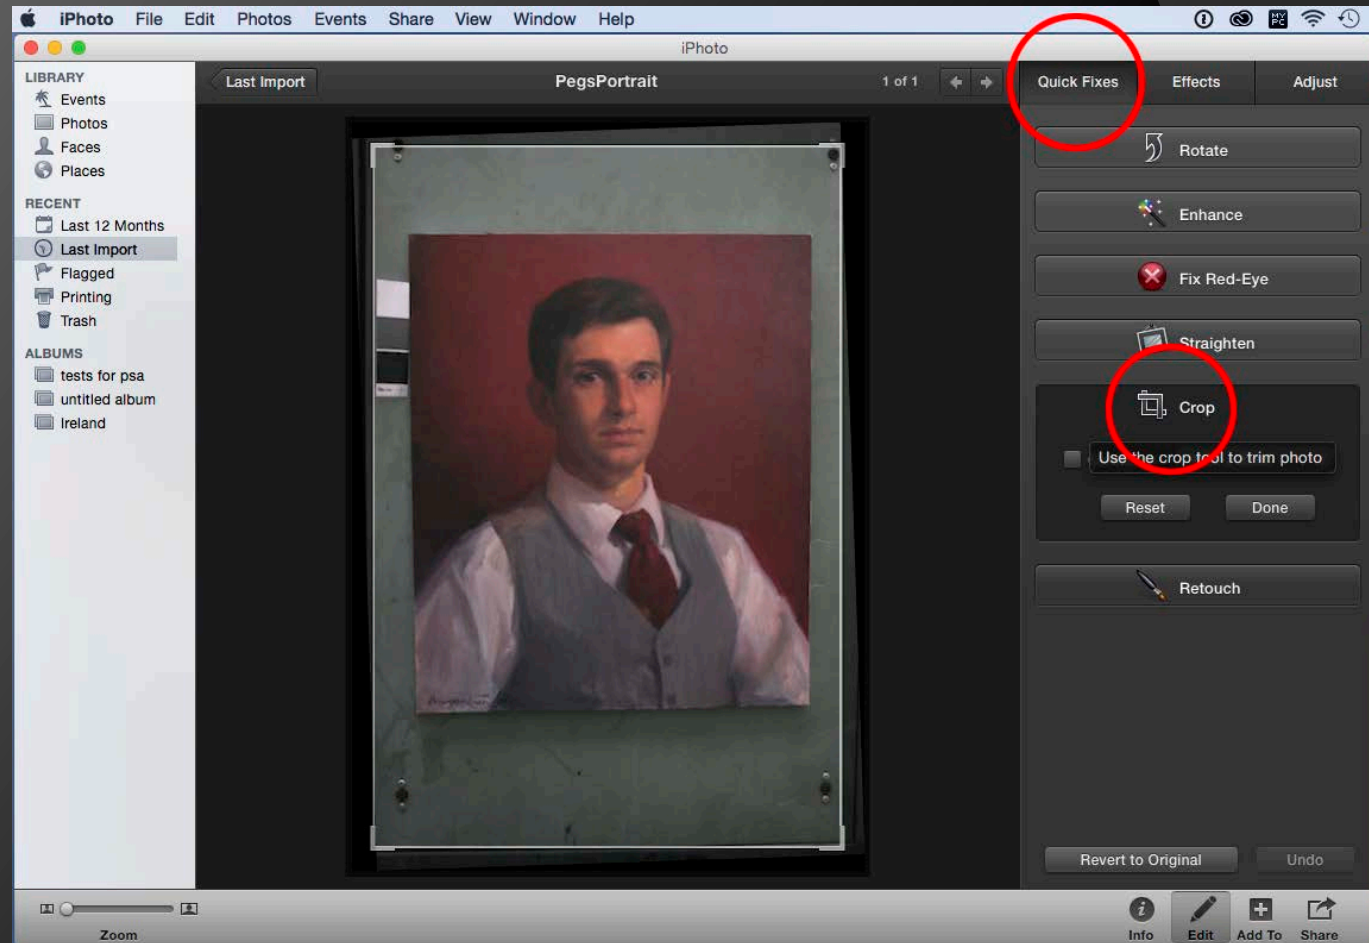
iPhoto File Edit Photos Events Share View Window Help

iPhoto

LIBRARY
Events
Photos
Faces
Places

RECENT
Last 12 Months
Last Import
Flagged
Printing
Trash

ALBUMS
tests for psa
untitled album
Ireland

Last Import
PegsPortrait
1 of 1

Quick Fixes
Effects
Adjust

Rotate
Enhance
Fix Red-Eye
Straighten
Crop
Use the crop tool to trim photo
Reset
Done
Retouch

Revert to Original
Undo

Zoom

Info
Edit
Add To
Share